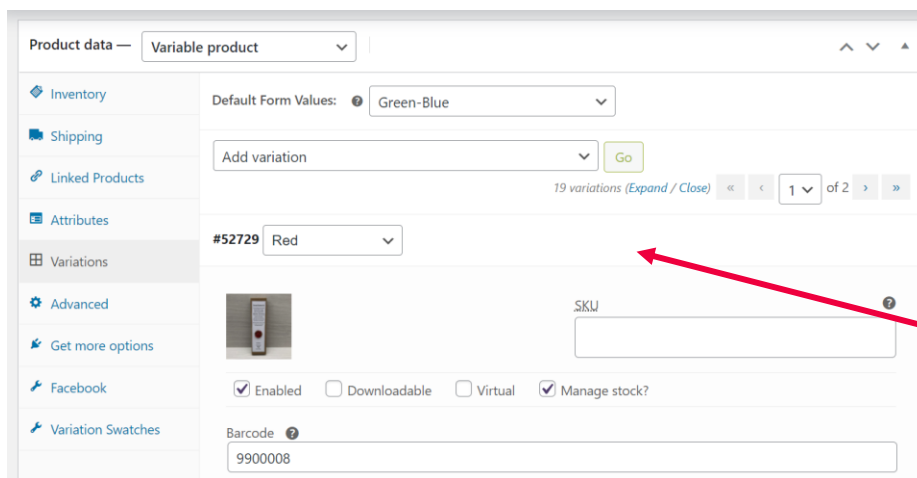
Product data — Variable product

Inventory
Shipping
Linked Products
Attributes
Variations
Advanced
Get more options
Facebook
Variation Swatches

Default Form Values: Green-Blue

Add variation
Go

19 variations (Expand / Close) « ‹ 1 of 2 › »

#52729 Red

SKU

Enabled
Downloadable
Virtual
Manage stock?

Barcode
9900008